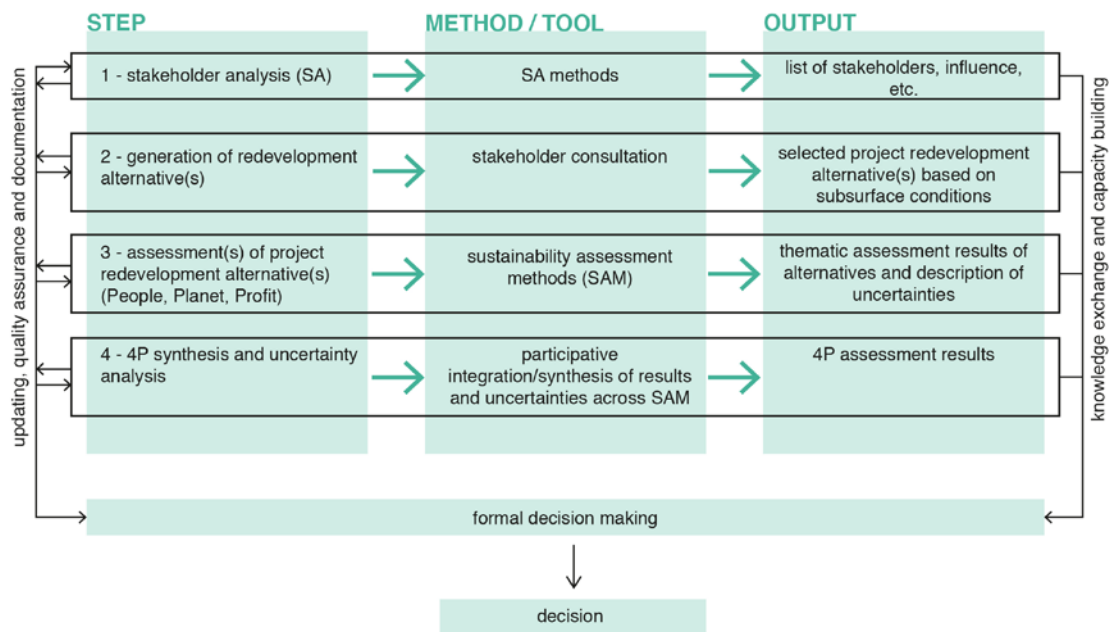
STEP

METHOD / TOOL

OUTPUT

updating, quality assurance and documentation

1 - stakeholder analysis (SA)

SA methods

list of stakeholders, influence, etc.

2 - generation of redevelopment alternative(s)

stakeholder consultation

selected project redevelopment alternative(s) based on subsurface conditions

3 - assessment(s) of project redevelopment alternative(s) (People, Planet, Profit)

sustainability assessment methods (SAM)

thematic assessment results of alternatives and description of uncertainties

4 - 4P synthesis and uncertainty analysis

participative integration/synthesis of results and uncertainties across SAM

4P assessment results

knowledge exchange and capacity building

formal decision making

decision